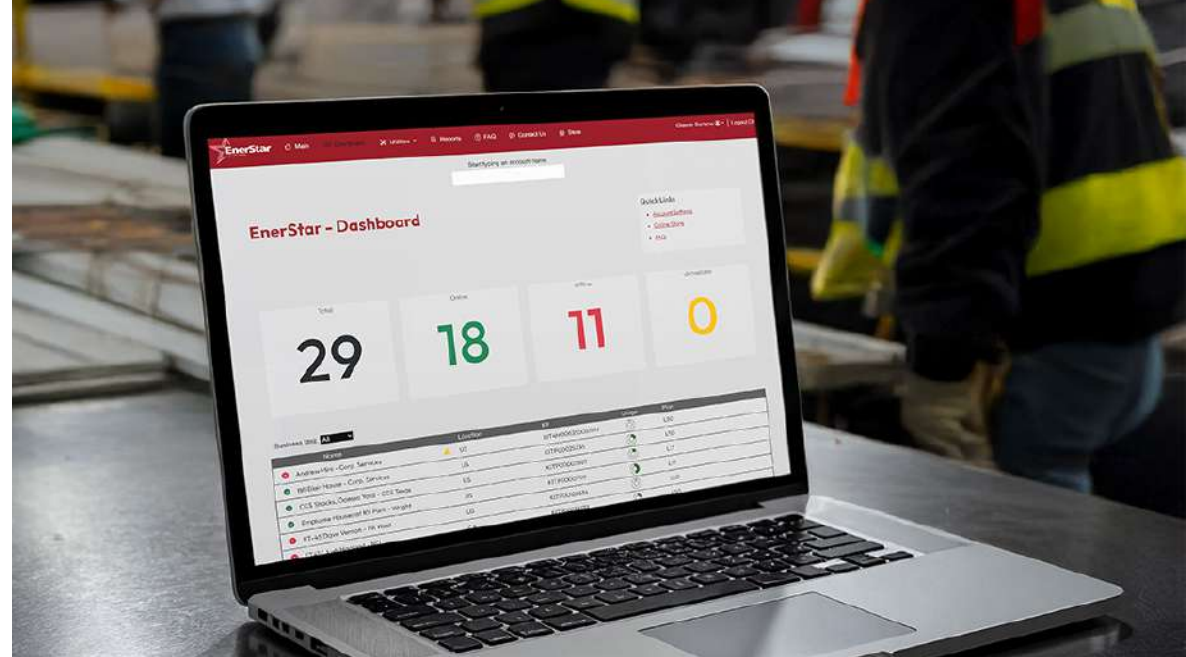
EnerStar Main Dashboard Utilities Reports FAQ Contact Us Store Logout

Start typing an account name

EnerStar - Dashboard

Quicklinks
Account Settings
Online Store
FAQ

Total
29

Online
18

Offline
11

Unreliable
0

Business Unit All

| Name | Location | ID | Usage | IPs |
|---|---|---|---|---|
| Andrew Hire - Corp. Services | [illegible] | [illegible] | | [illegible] |
| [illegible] House - Corp. Services | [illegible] | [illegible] | | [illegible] |
| CCS Stocks, Ogden Trial - CCS Seeds | ES | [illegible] | | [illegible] |
| Employee Housing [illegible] | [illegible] | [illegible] | | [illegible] |
| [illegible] | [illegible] | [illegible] | | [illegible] |